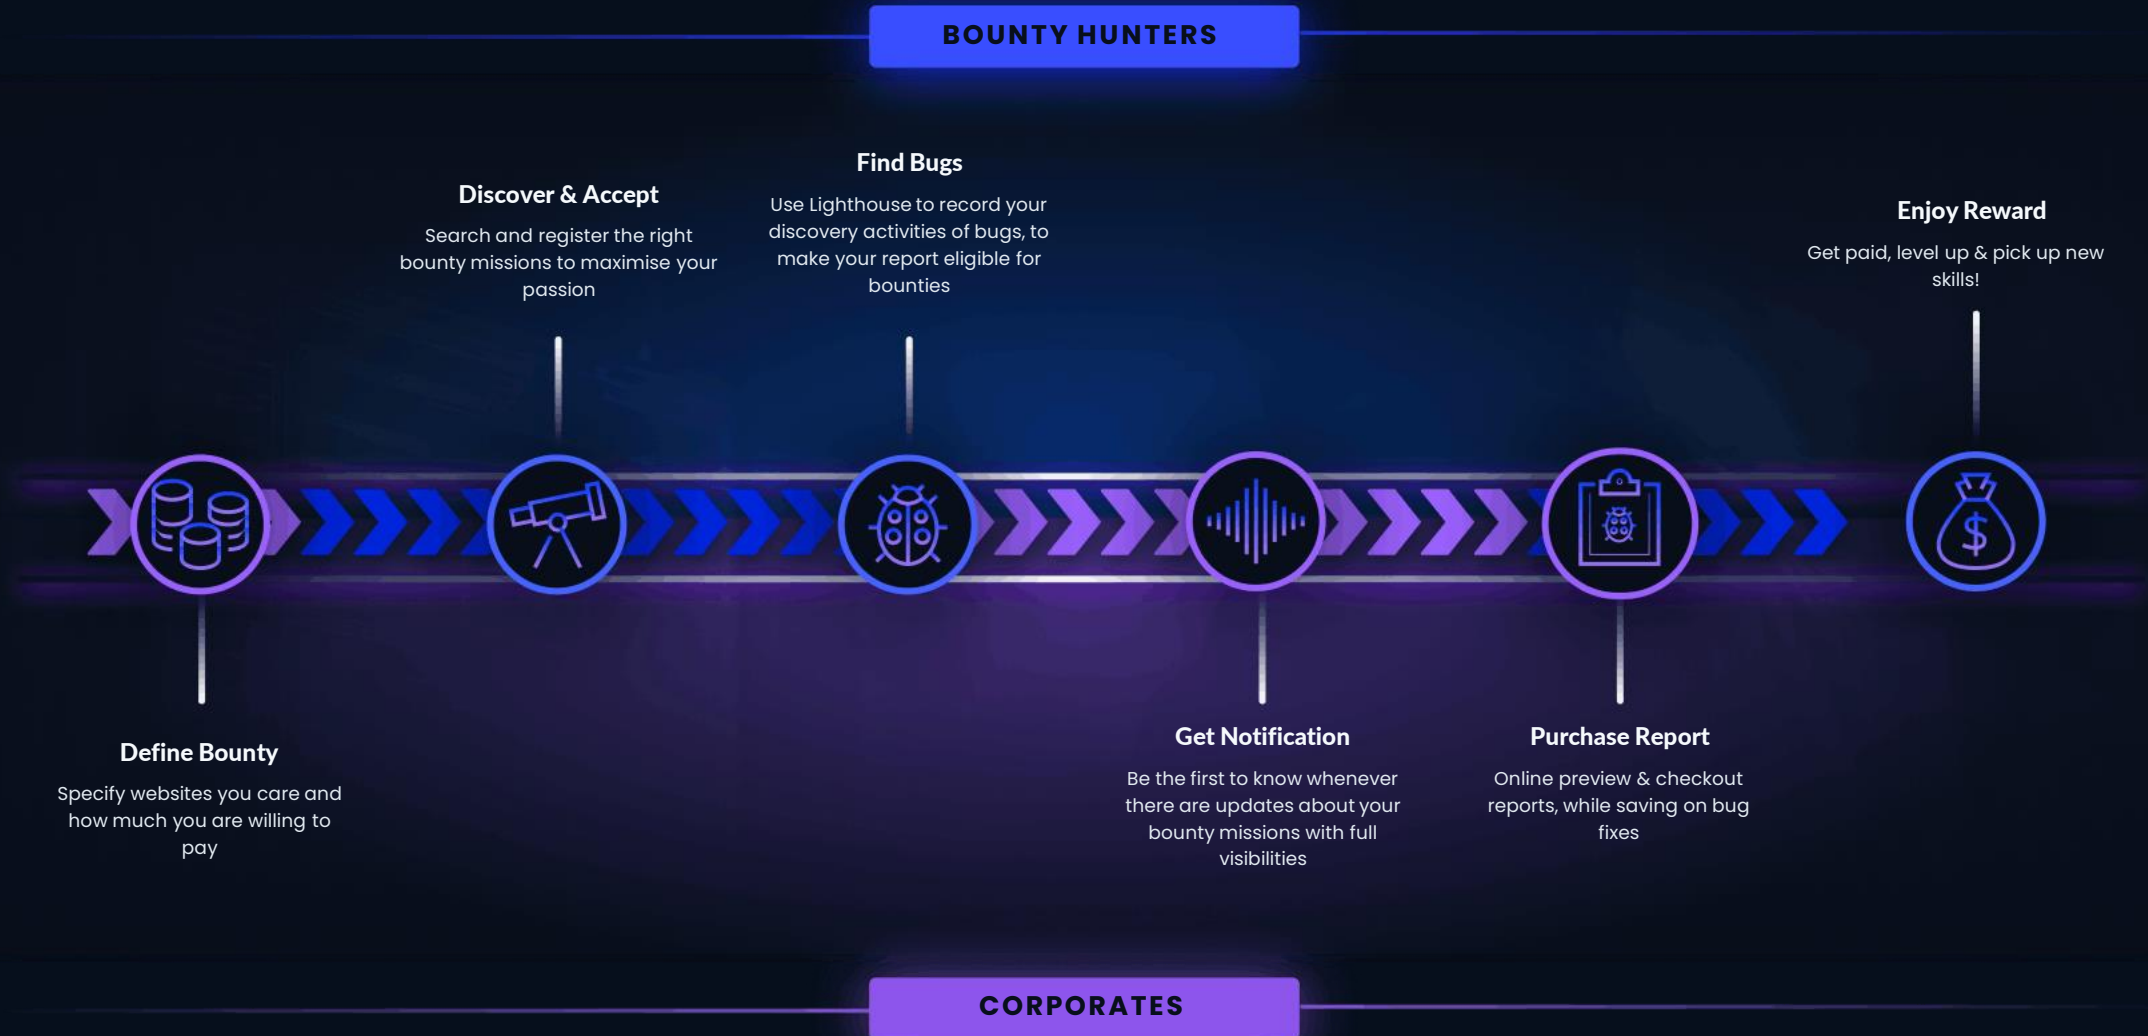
BOUNTY HUNTERS

Discover & Accept

Search and register the right bounty missions to maximise your passion

Find Bugs

Use Lighthouse to record your discovery activities of bugs, to make your report eligible for bounties

Enjoy Reward

Get paid, level up & pick up new skills!

$

Define Bounty

Specify websites you care and how much you are willing to pay

Get Notification

Be the first to know whenever there are updates about your bounty missions with full visibilities

Purchase Report

Online preview & checkout reports, while saving on bug fixes

CORPORATES